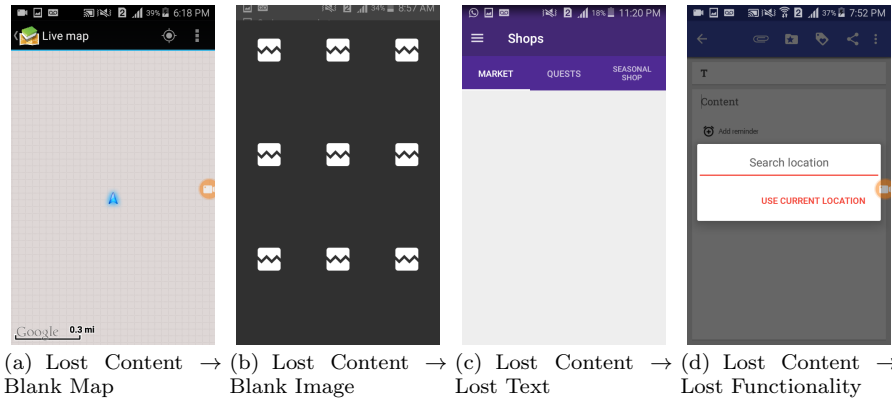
39% 6:18 PM
Live map
Google 0.3 mi

34% 8:57 AM

18% 11:20 PM
Shops
MARKET
QUESTS
SEASONAL SHOP

37% 7:52 PM
T
Content
Add reminder
Search location
USE CURRENT LOCATION

(a) Lost Content → Blank Map
(b) Lost Content → Blank Image
(c) Lost Content → Lost Text
(d) Lost Content → Lost Functionality